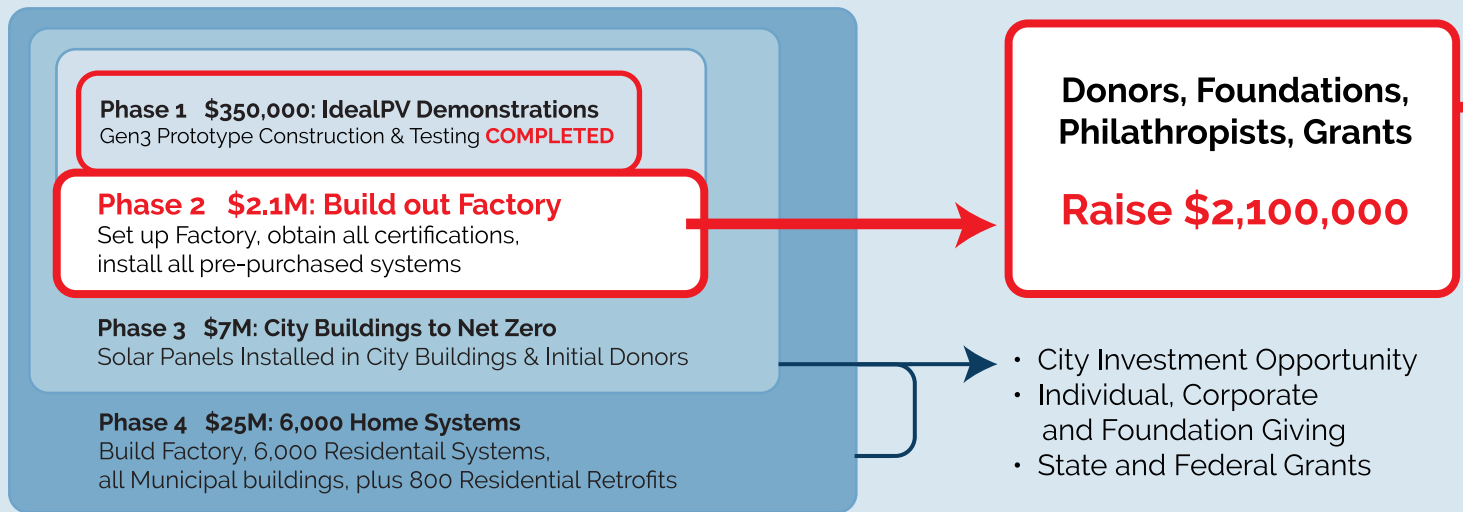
Phase 1 $350,000: IdealPV Demonstrations
Gen3 Prototype Construction & Testing COMPLETED

Phase 2 $2.1M: Build out Factory
Set up Factory, obtain all certifications, install all pre-purchased systems

Phase 3 $7M: City Buildings to Net Zero
Solar Panels Installed in City Buildings & Initial Donors

Phase 4 $25M: 6,000 Home Systems
Build Factory, 6,000 Residentail Systems, all Municipal buildings, plus 800 Residential Retrofits

Donors, Foundations, Philathropists, Grants

Raise $2,100,000

• City Investment Opportunity
• Individual, Corporate and Foundation Giving
• State and Federal Grants